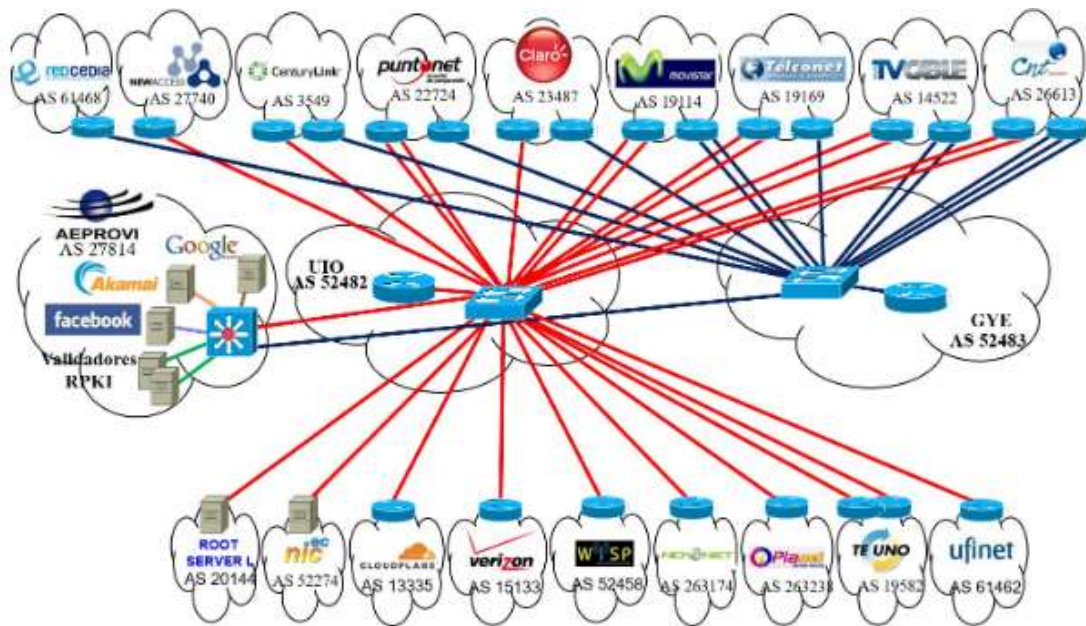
redcedia AS 61468

NEWACCESS AS 27740

CenturyLink AS 3549

puntonet AS 22724

Claro AS 23487

movistar AS 19114

Telconet AS 19169

TVCABLE AS 14522

Cnt AS 26613

AEPROVI AS 27814

Google

Akamai

facebook

Validadores RPKI

UIO AS 52482

GYE AS 52483

ROOT SERVER L AS 20144

nic ec AS 52274

CLOUDFLARE AS 13335

verizon AS 15133

WISP AS 52458

NEDETEL AS 263174

Planet AS 263238

TE UNO AS 19582

ufinet AS 61462